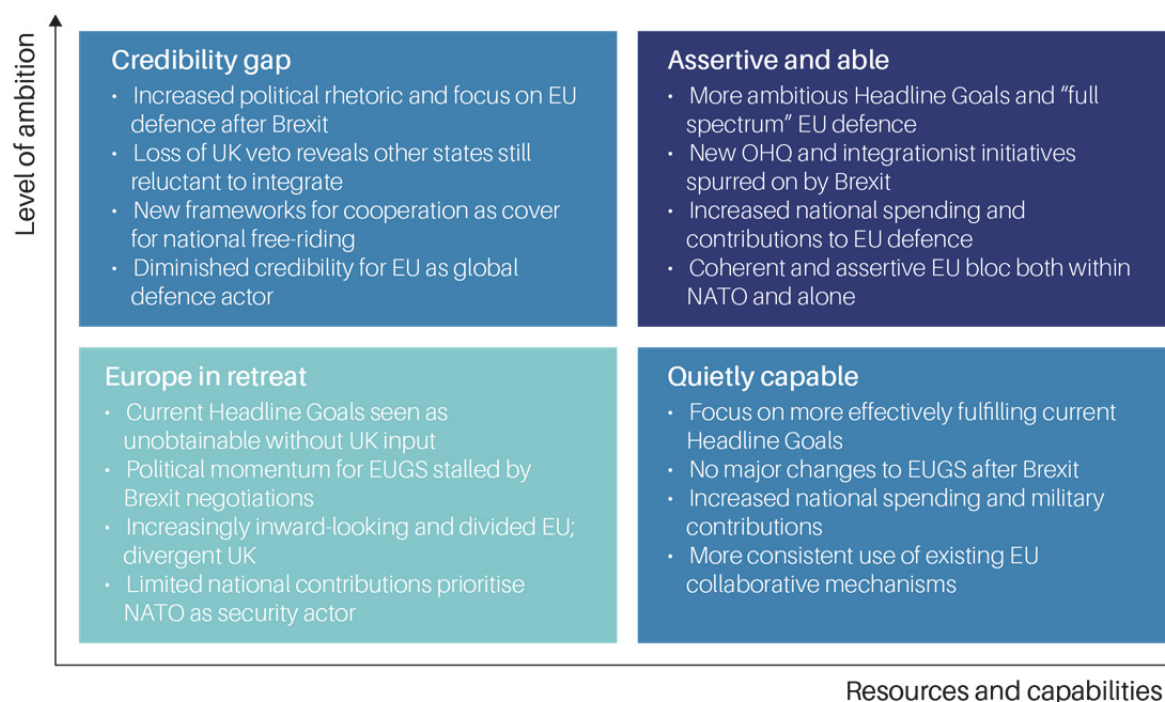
Level of ambition

Credibility gap
• Increased political rhetoric and focus on EU defence after Brexit
• Loss of UK veto reveals other states still reluctant to integrate
• New frameworks for cooperation as cover for national free-riding
• Diminished credibility for EU as global defence actor

Assertive and able
• More ambitious Headline Goals and "full spectrum" EU defence
• New OHQ and integrationist initiatives spurred on by Brexit
• Increased national spending and contributions to EU defence
• Coherent and assertive EU bloc both within NATO and alone

Europe in retreat
• Current Headline Goals seen as unobtainable without UK input
• Political momentum for EUGS stalled by Brexit negotiations
• Increasingly inward-looking and divided EU; divergent UK
• Limited national contributions prioritise NATO as security actor

Quietly capable
• Focus on more effectively fulfilling current Headline Goals
• No major changes to EUGS after Brexit
• Increased national spending and military contributions
• More consistent use of existing EU collaborative mechanisms

Resources and capabilities